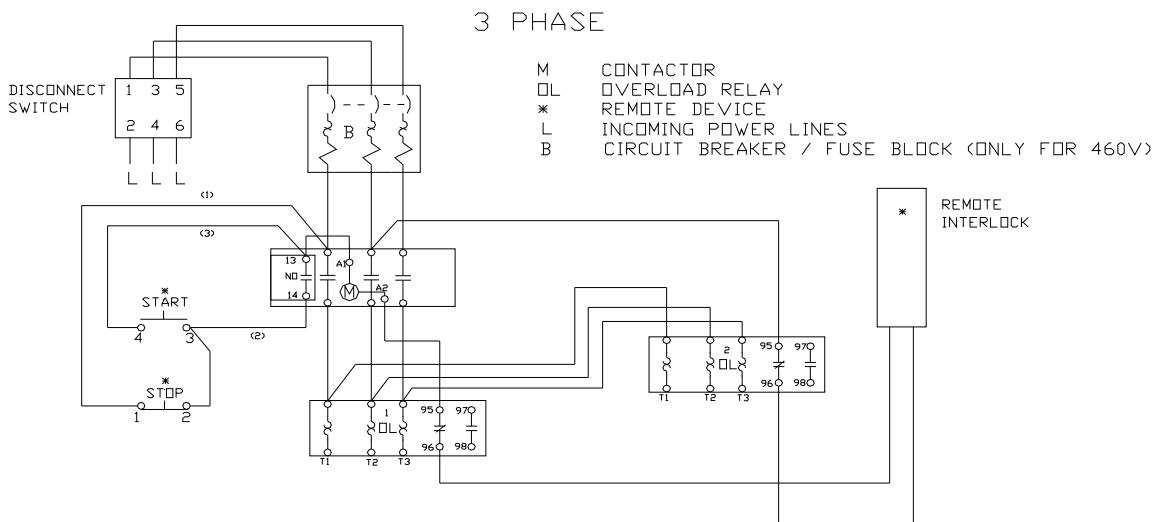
3 PHASE

M CONTACTOR
OL OVERLOAD RELAY
* REMOTE DEVICE
L INCOMING POWER LINES
B CIRCUIT BREAKER / FUSE BLOCK (ONLY FOR 460V)

DISCONNECT SWITCH

1 3 5
2 4 6
L L L

B

(1)
(3)
(2)

13
NO
14
A1
M
A2

*
START
4 3

*
STOP
1 2

1
OL
95 97
96 98
T1 T2 T3

2
OL
95 97
96 98
T1 T2 T3

*
REMOTE INTERLOCK